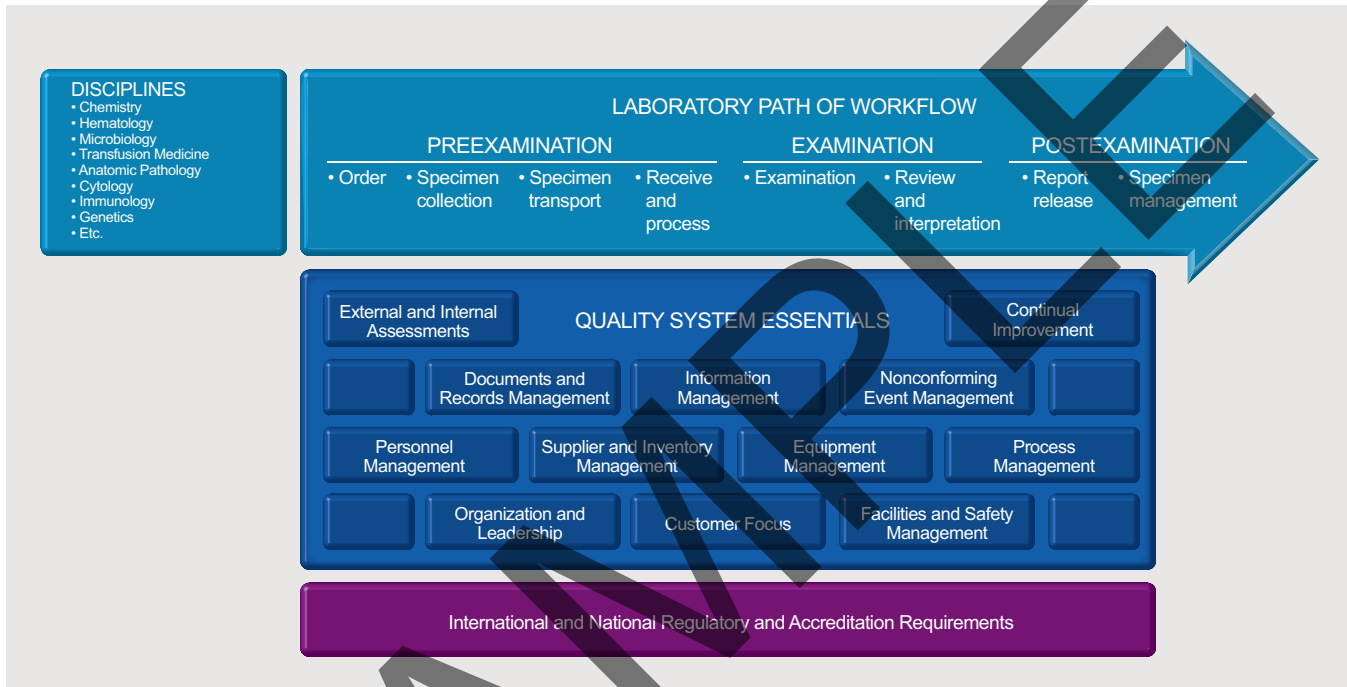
DISCIPLINES
• Chemistry
• Hematology
• Microbiology
• Transfusion Medicine
• Anatomic Pathology
• Cytology
• Immunology
• Genetics
• Etc.

LABORATORY PATH OF WORKFLOW

PREEXAMINATION
• Order
• Specimen collection
• Specimen transport
• Receive and process

EXAMINATION
• Examination
• Review and interpretation

POSTEXAMINATION
• Report release
• Specimen management

QUALITY SYSTEM ESSENTIALS

External and Internal Assessments

Continual Improvement

Documents and Records Management

Information Management

Nonconforming Event Management

Personnel Management

Supplier and Inventory Management

Equipment Management

Process Management

Organization and Leadership

Customer Focus

Facilities and Safety Management

International and National Regulatory and Accreditation Requirements

SAMPLE